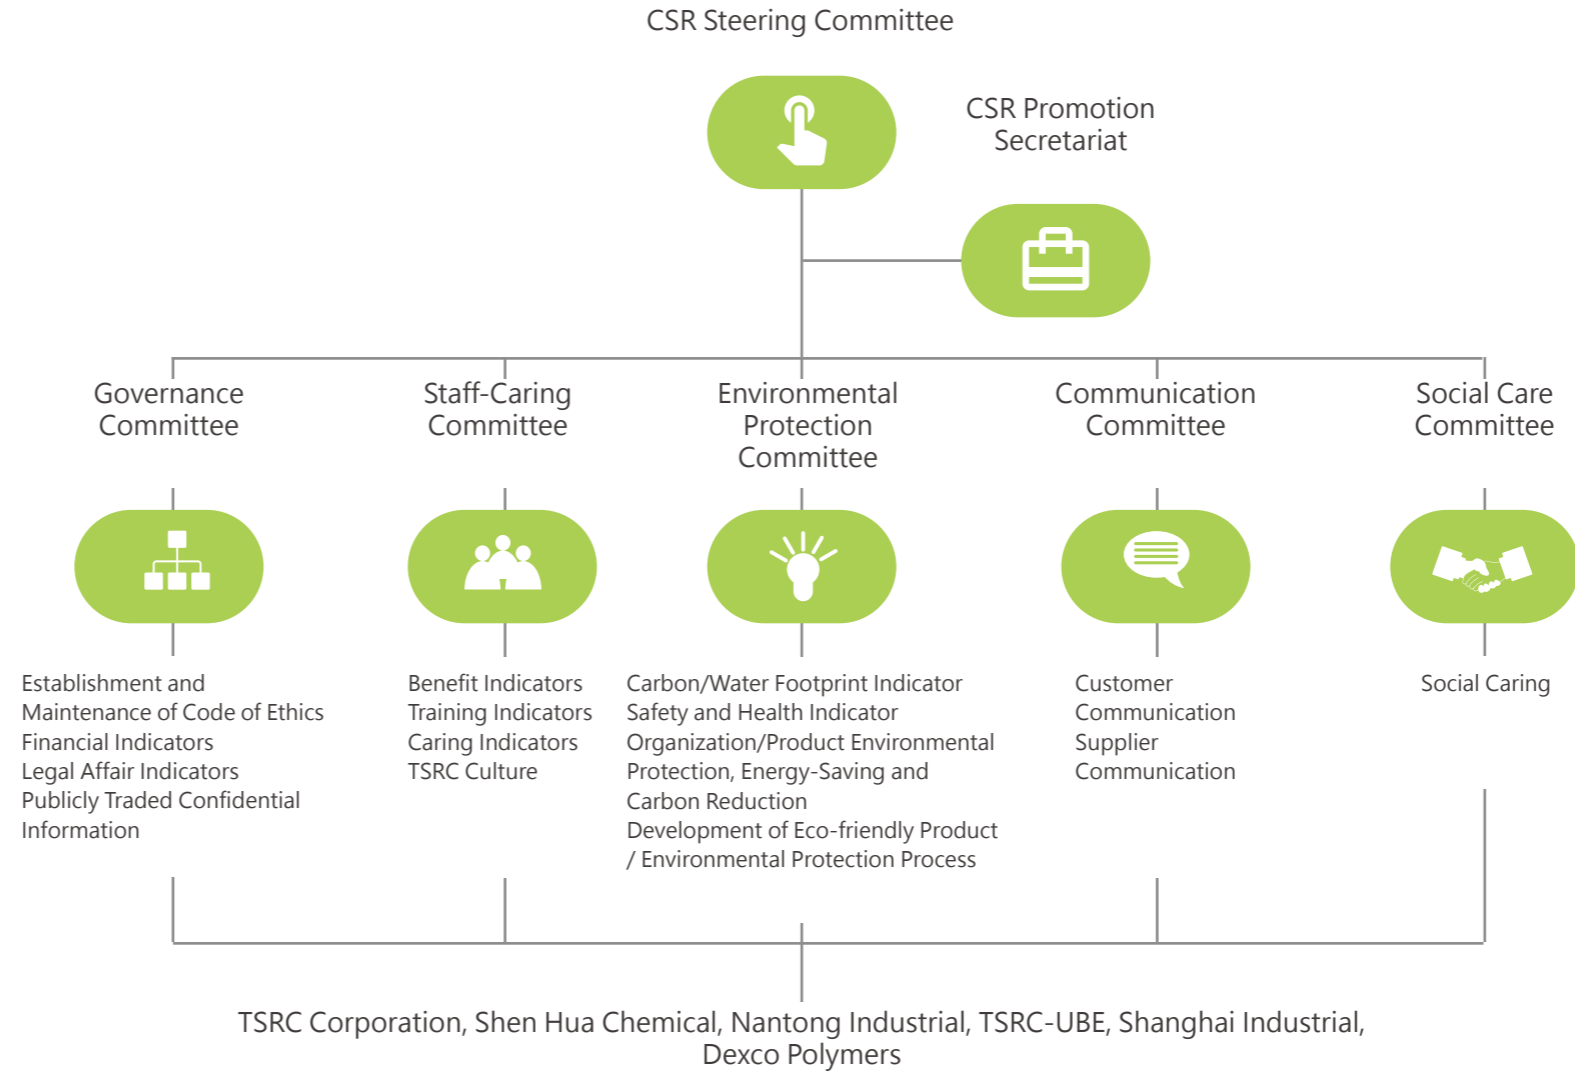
CSR Steering Committee

CSR Promotion Secretariat

Governance Committee

Staff-Caring Committee

Environmental Protection Committee

Communication Committee

Social Care Committee

Establishment and Maintenance of Code of Ethics
Financial Indicators
Legal Affair Indicators
Publicly Traded Confidential Information

Benefit Indicators
Training Indicators
Caring Indicators
TSRC Culture

Carbon/Water Footprint Indicator
Safety and Health Indicator
Organization/Product Environmental Protection, Energy-Saving and Carbon Reduction
Development of Eco-friendly Product / Environmental Protection Process

Customer Communication
Supplier Communication

Social Caring

TSRC Corporation, Shen Hua Chemical, Nantong Industrial, TSRC-UBE, Shanghai Industrial, Dexco Polymers